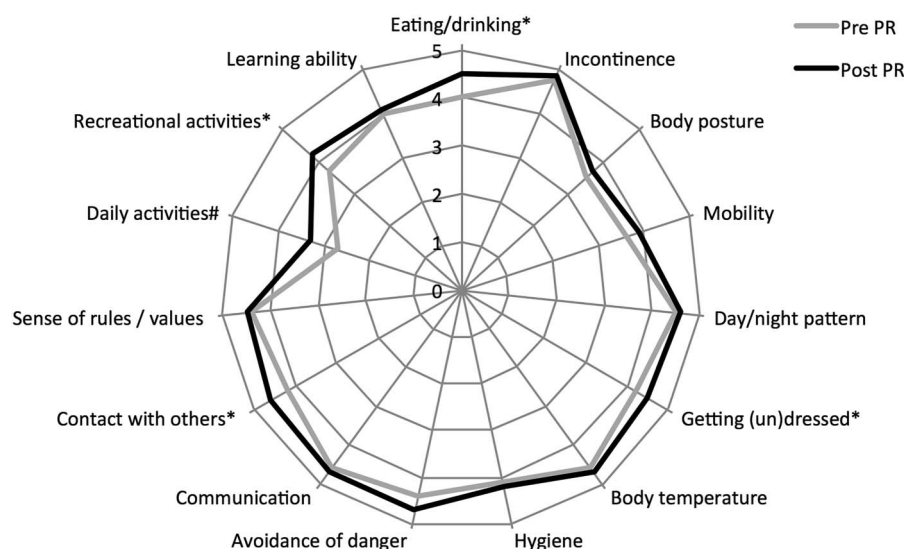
Pre PR
Post PR

Eating/drinking*
Incontinence
Body posture
Mobility
Day/night pattern
Getting (un)dressed*
Body temperature
Hygiene
Avoidance of danger
Communication
Contact with others*
Sense of rules / values
Daily activities#
Recreational activities*
Learning ability

5
4
3
2
1
0